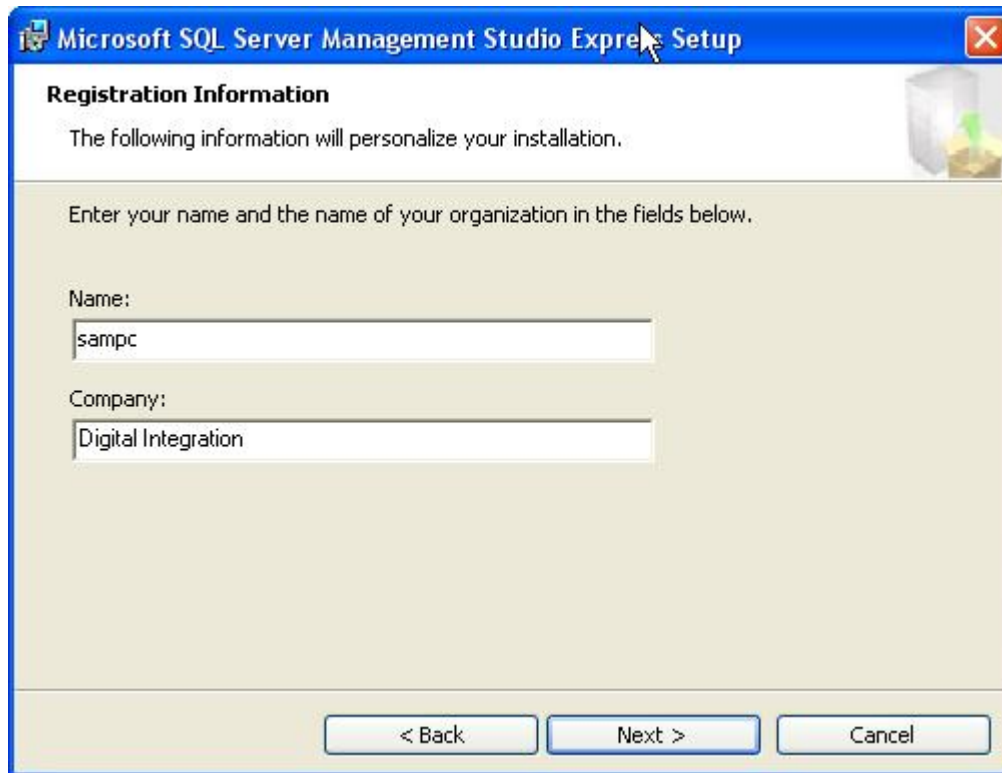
Microsoft SQL Server Management Studio Express Setup

Registration Information

The following information will personalize your installation.

Enter your name and the name of your organization in the fields below.

Name:

sampc

Company:

Digital Integration

< Back

Next >

Cancel